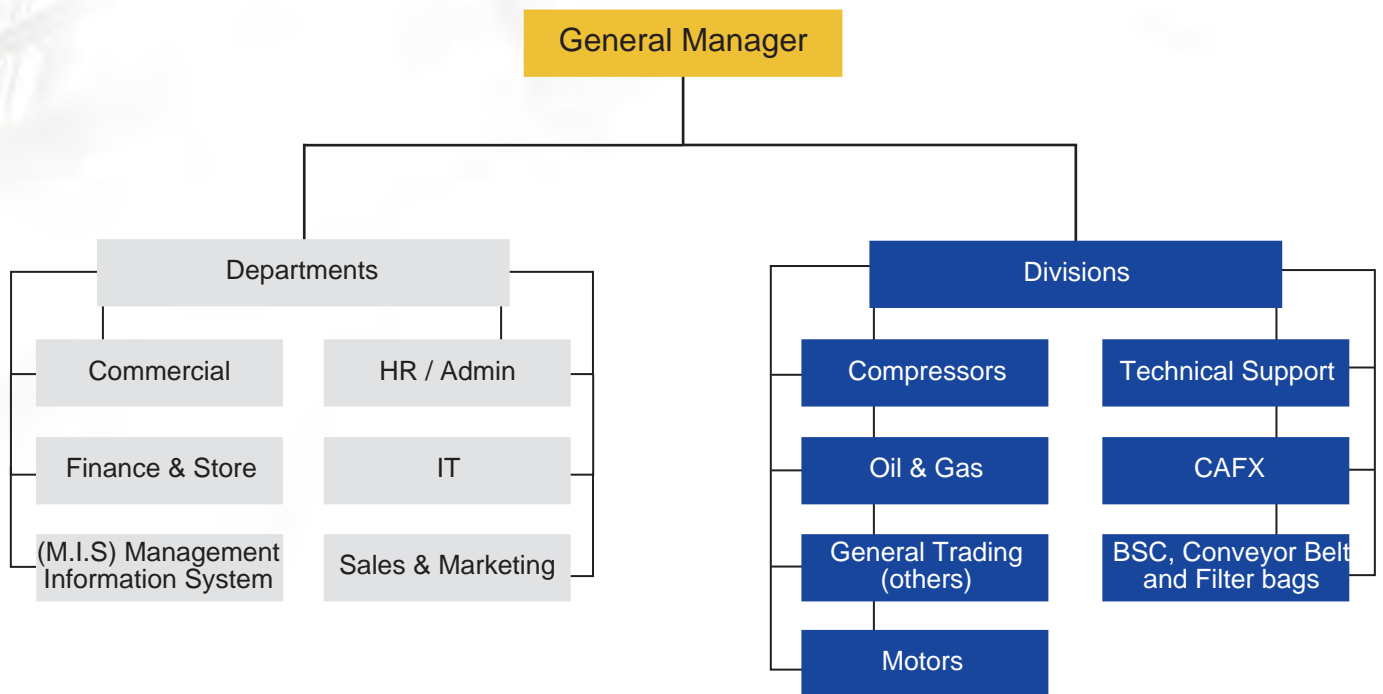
General Manager

Departments

Commercial

Finance & Store

(M.I.S) Management Information System

HR / Admin

IT

Sales & Marketing

Divisions

Compressors

Oil & Gas

General Trading (others)

Motors

Technical Support

CAFX

BSC, Conveyor Belt and Filter bags